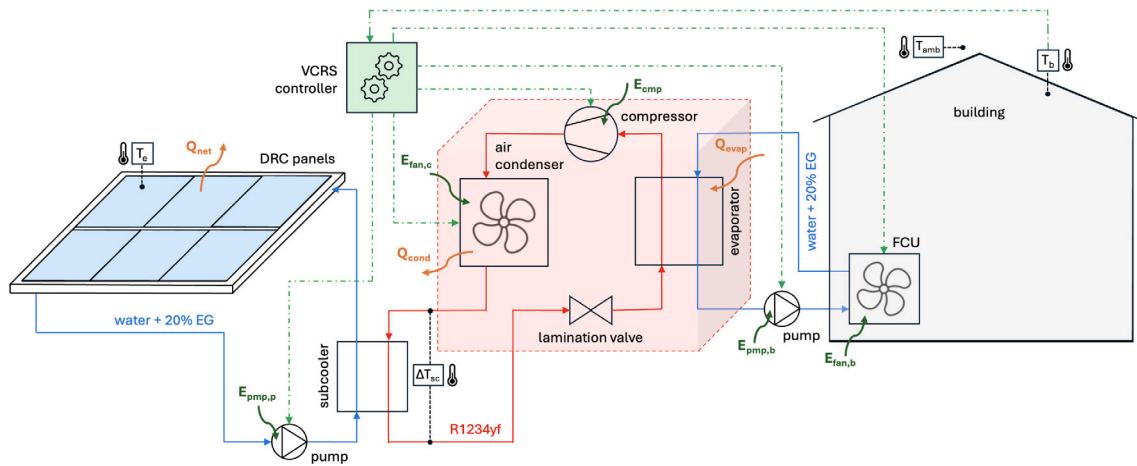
VCRS controller

$T_{amb}$

$T_b$

$E_{cmp}$

compressor

building

$T_e$

$Q_{net}$

DRC panels

air condenser

$Q_{evap}$

$E_{fan,c}$

evaporator

water + 20% EG

FCU

$Q_{cond}$

water + 20% EG

lamination valve

pump

$E_{pmp,b}$

$E_{fan,b}$

$E_{pmp,p}$

subcooler

$\Delta T_{sc}$

R1234yf

pump